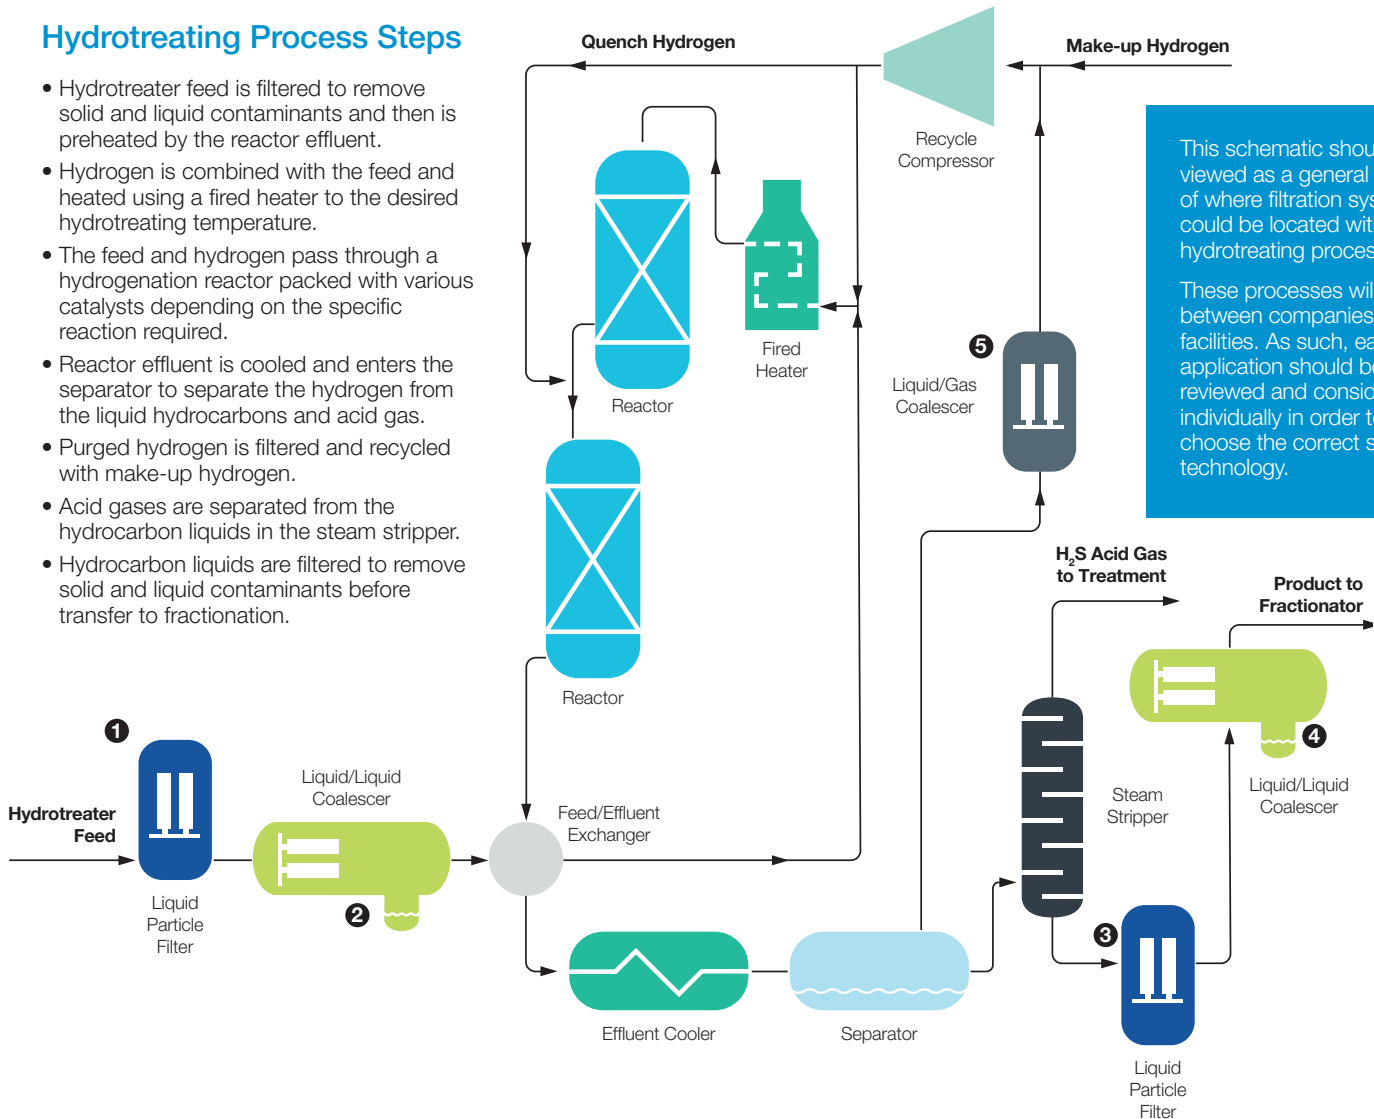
Hydrotreating Process Steps

• Hydrotreater feed is filtered to remove solid and liquid contaminants and then is preheated by the reactor effluent.

• Hydrogen is combined with the feed and heated using a fired heater to the desired hydrotreating temperature.

• The feed and hydrogen pass through a hydrogenation reactor packed with various catalysts depending on the specific reaction required.

• Reactor effluent is cooled and enters the separator to separate the hydrogen from the liquid hydrocarbons and acid gas.

• Purged hydrogen is filtered and recycled with make-up hydrogen.

• Acid gases are separated from the hydrocarbon liquids in the steam stripper.

• Hydrocarbon liquids are filtered to remove solid and liquid contaminants before transfer to fractionation.

Quench Hydrogen

Make-up Hydrogen

Recycle Compressor

This schematic shou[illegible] viewed as a general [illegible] of where filtration sys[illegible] could be located wit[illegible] hydrotreating proces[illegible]

These processes wil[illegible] between companies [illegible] facilities. As such, ea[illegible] application should b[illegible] reviewed and consid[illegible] individually in order t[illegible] choose the correct s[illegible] technology.

Reactor

Fired Heater

5

Liquid/Gas Coalescer

Reactor

$H_2S$ Acid Gas to Treatment

Product to Fractionator

1

Hydrotreater Feed

Liquid Particle Filter

Liquid/Liquid Coalescer

2

Feed/Effluent Exchanger

Steam Stripper

4

Liquid/Liquid Coalescer

3

Effluent Cooler

Separator

Liquid Particle Filter